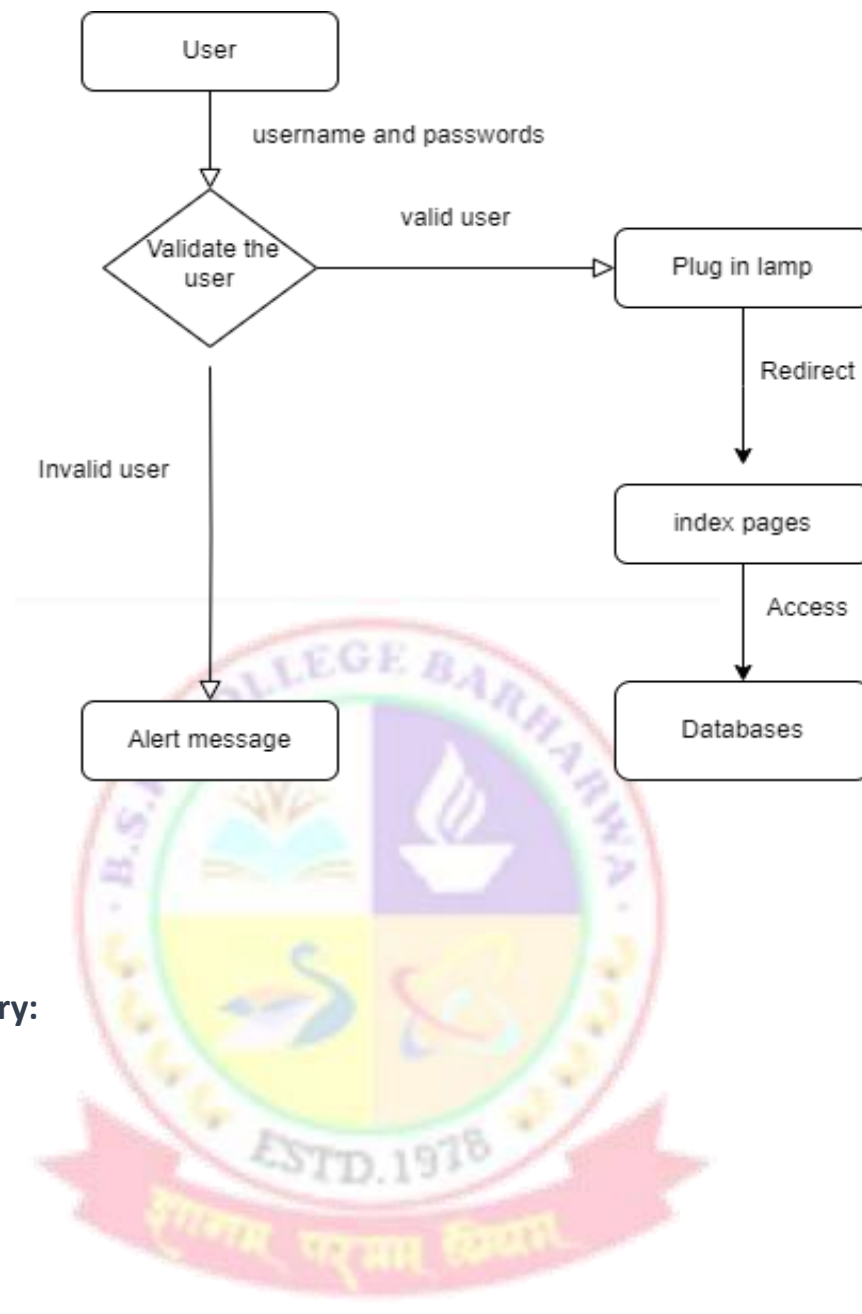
User

username and passwords

Validate the user

valid user

Plug in lamp

Redirect

Invalid user

index pages

Access

Alert message

Databases

ry:

B.S. COLLEGE BARHARWA

ESTD.1978

ज्ञानम् परमम् ध्येयम्